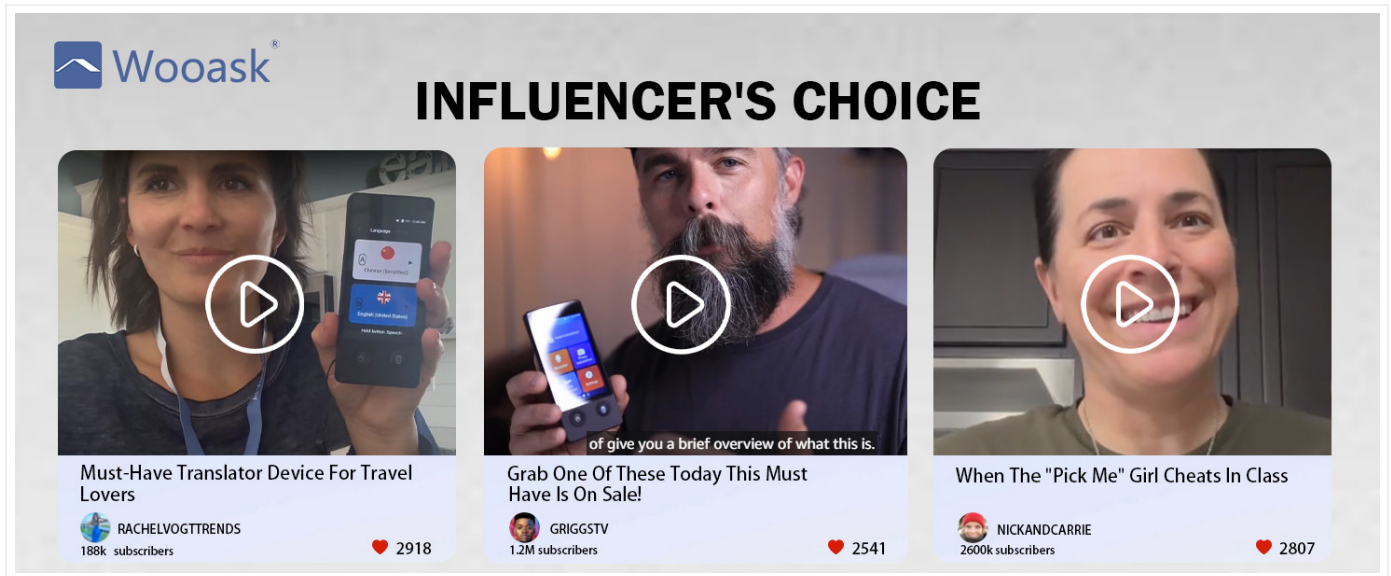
Wooask®

INFLUENCER'S CHOICE

Language
Chinese (Simplified)
English (United States)
Hold button. Speech

Must-Have Translator Device For Travel Lovers

RACHELVOGTTRENDS
188k subscribers
2918

of give you a brief overview of what this is.

Grab One Of These Today This Must Have Is On Sale!

GRIGGSTV
1.2M subscribers
2541

When The "Pick Me" Girl Cheats In Class

NICKANDCARRIE
2600k subscribers
2807